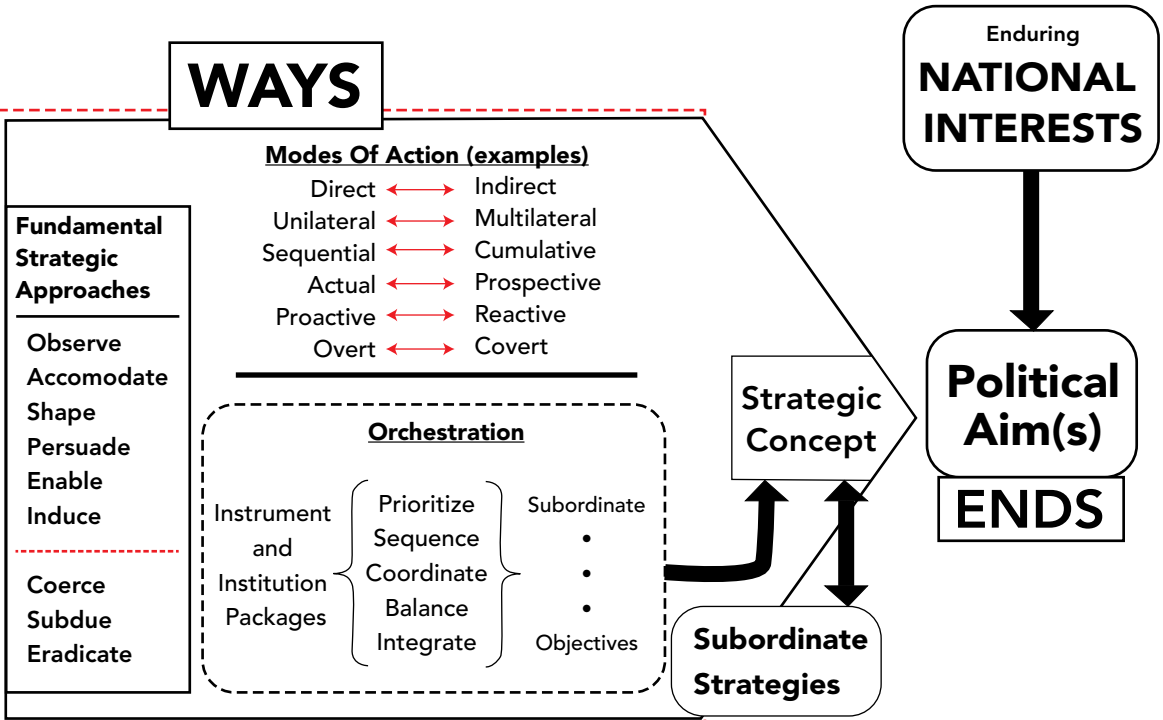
WAYS

Enduring
NATIONAL INTERESTS

Modes Of Action (examples)
Direct ⟷ Indirect
Unilateral ⟷ Multilateral
Sequential ⟷ Cumulative
Actual ⟷ Prospective
Proactive ⟷ Reactive
Overt ⟷ Covert

Fundamental Strategic Approaches

Observe
Accomodate
Shape
Persuade
Enable
Induce

Coerce
Subdue
Eradicate

Orchestration

Instrument and Institution Packages

Prioritize
Sequence
Coordinate
Balance
Integrate

Subordinate
•
•
•
Objectives

Strategic Concept

Political Aim(s)

ENDS

Subordinate Strategies